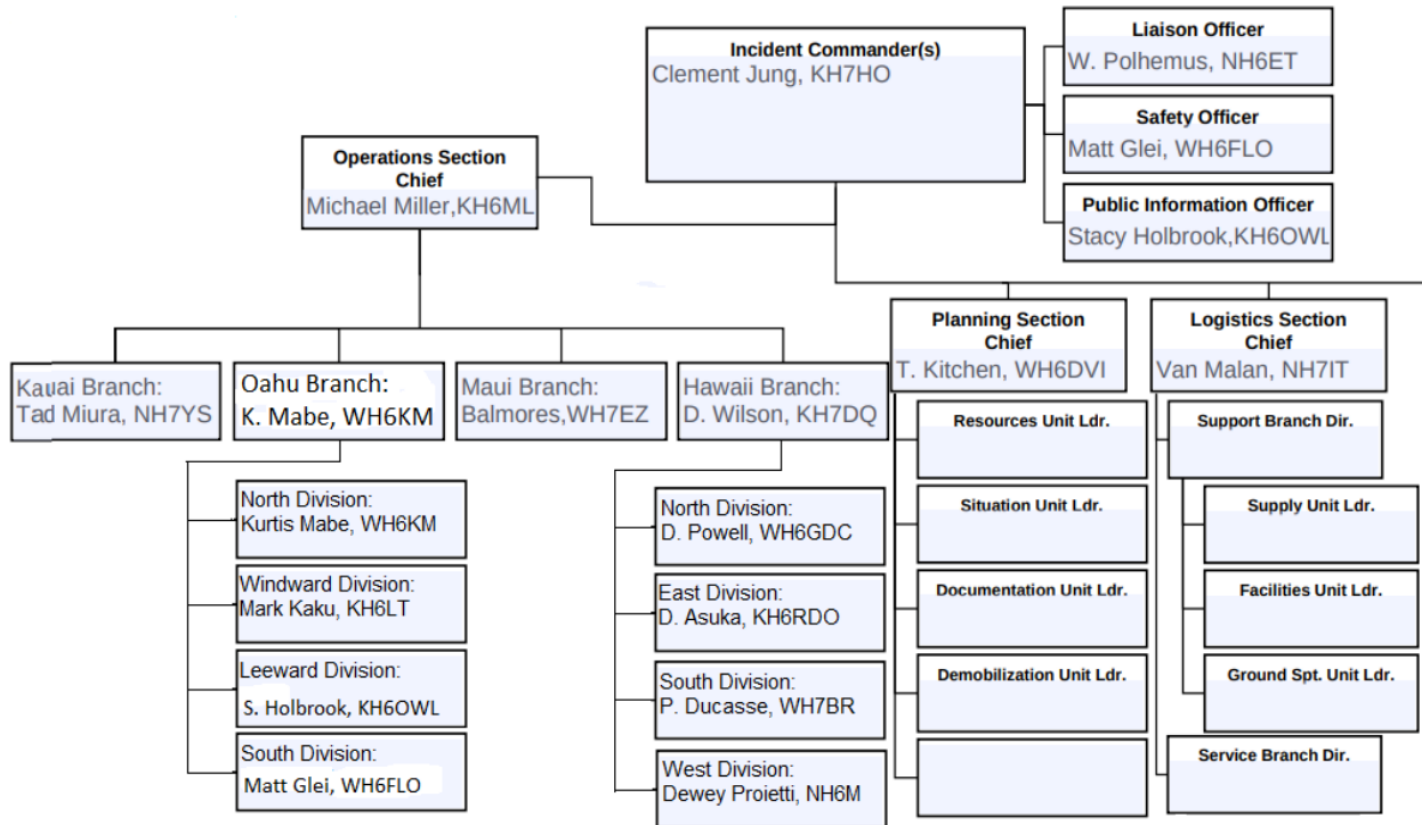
Incident Commander(s)
Clement Jung, KH7HO

Liaison Officer
W. Polhemus, NH6ET

Safety Officer
Matt Glei, WH6FLO

Public Information Officer
Stacy Holbrook,KH6OWL

Operations Section Chief
Michael Miller,KH6ML

Planning Section Chief
T. Kitchen, WH6DVI

Logistics Section Chief
Van Malan, NH7IT

Kauai Branch:
Tad Miura, NH7YS

Oahu Branch:
K. Mabe, WH6KM

Maui Branch:
Balmores,WH7EZ

Hawaii Branch:
D. Wilson, KH7DQ

North Division:
Kurtis Mabe, WH6KM

Windward Division:
Mark Kaku, KH6LT

Leeward Division:
S. Holbrook, KH6OWL

South Division:
Matt Glei, WH6FLO

North Division:
D. Powell, WH6GDC

East Division:
D. Asuka, KH6RDO

South Division:
P. Ducasse, WH7BR

West Division:
Dewey Proietti, NH6M

Resources Unit Ldr.

Situation Unit Ldr.

Documentation Unit Ldr.

Demobilization Unit Ldr.

Support Branch Dir.

Supply Unit Ldr.

Facilities Unit Ldr.

Ground Spt. Unit Ldr.

Service Branch Dir.